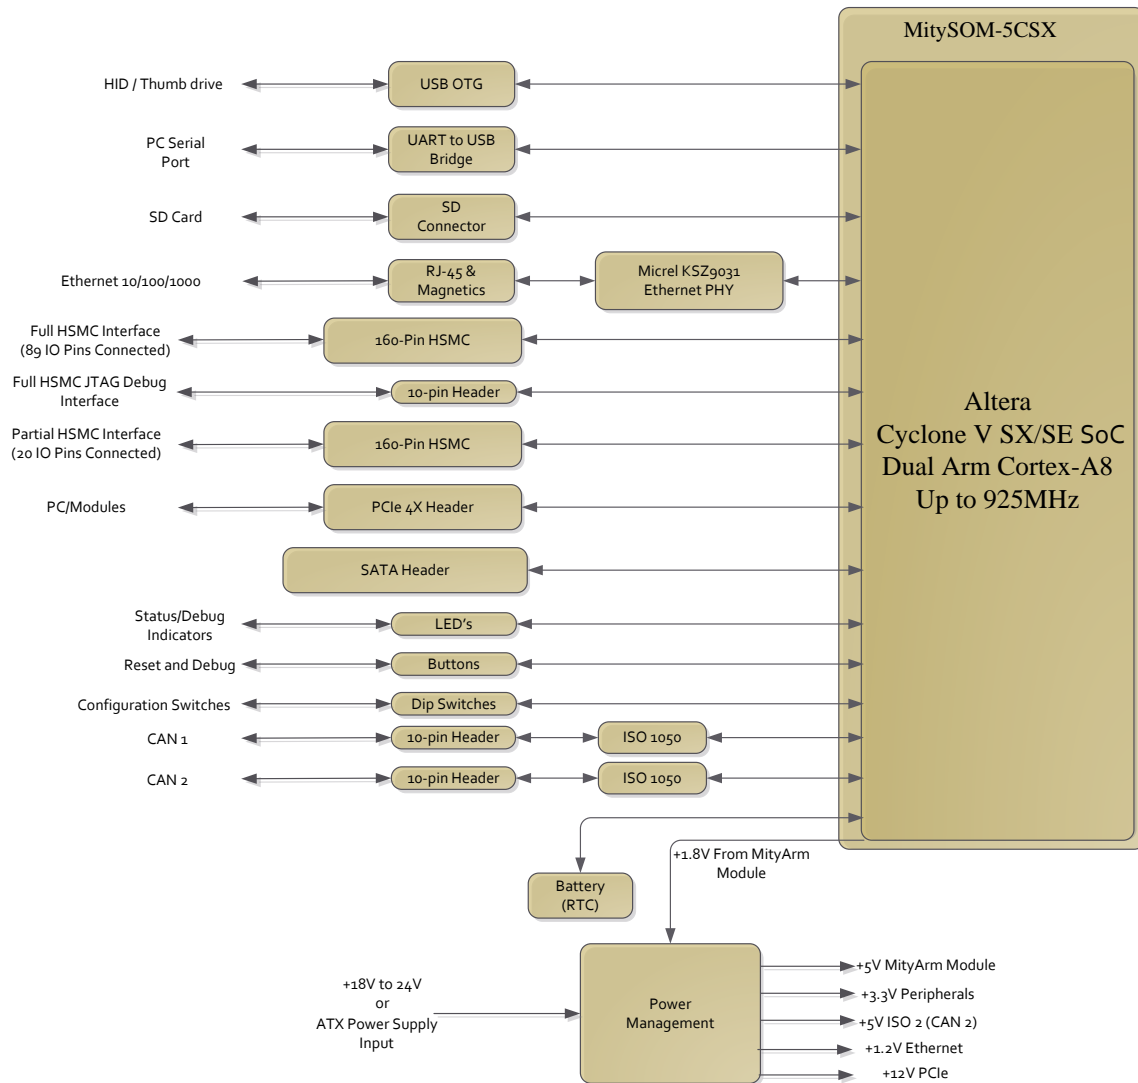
MitySOM-5CSX

HID / Thumb drive

USB OTG

PC Serial Port

UART to USB Bridge

SD Card

SD Connector

Ethernet 10/100/1000

RJ-45 & Magnetics

Micrel KSZ9031 Ethernet PHY

Full HSMC Interface (89 IO Pins Connected)

160-Pin HSMC

Full HSMC JTAG Debug Interface

10-pin Header

Partial HSMC Interface (20 IO Pins Connected)

160-Pin HSMC

PC/Modules

PCIe 4X Header

SATA Header

Status/Debug Indicators

LED's

Reset and Debug

Buttons

Configuration Switches

Dip Switches

CAN 1

10-pin Header

ISO 1050

CAN 2

10-pin Header

ISO 1050

Altera
Cyclone V SX/SE SoC
Dual Arm Cortex-A8
Up to 925MHz

Battery (RTC)

+1.8V From MityArm Module

+18V to 24V
or
ATX Power Supply Input

Power Management

+5V MityArm Module
+3.3V Peripherals
+5V ISO 2 (CAN 2)
+1.2V Ethernet
+12V PCIe